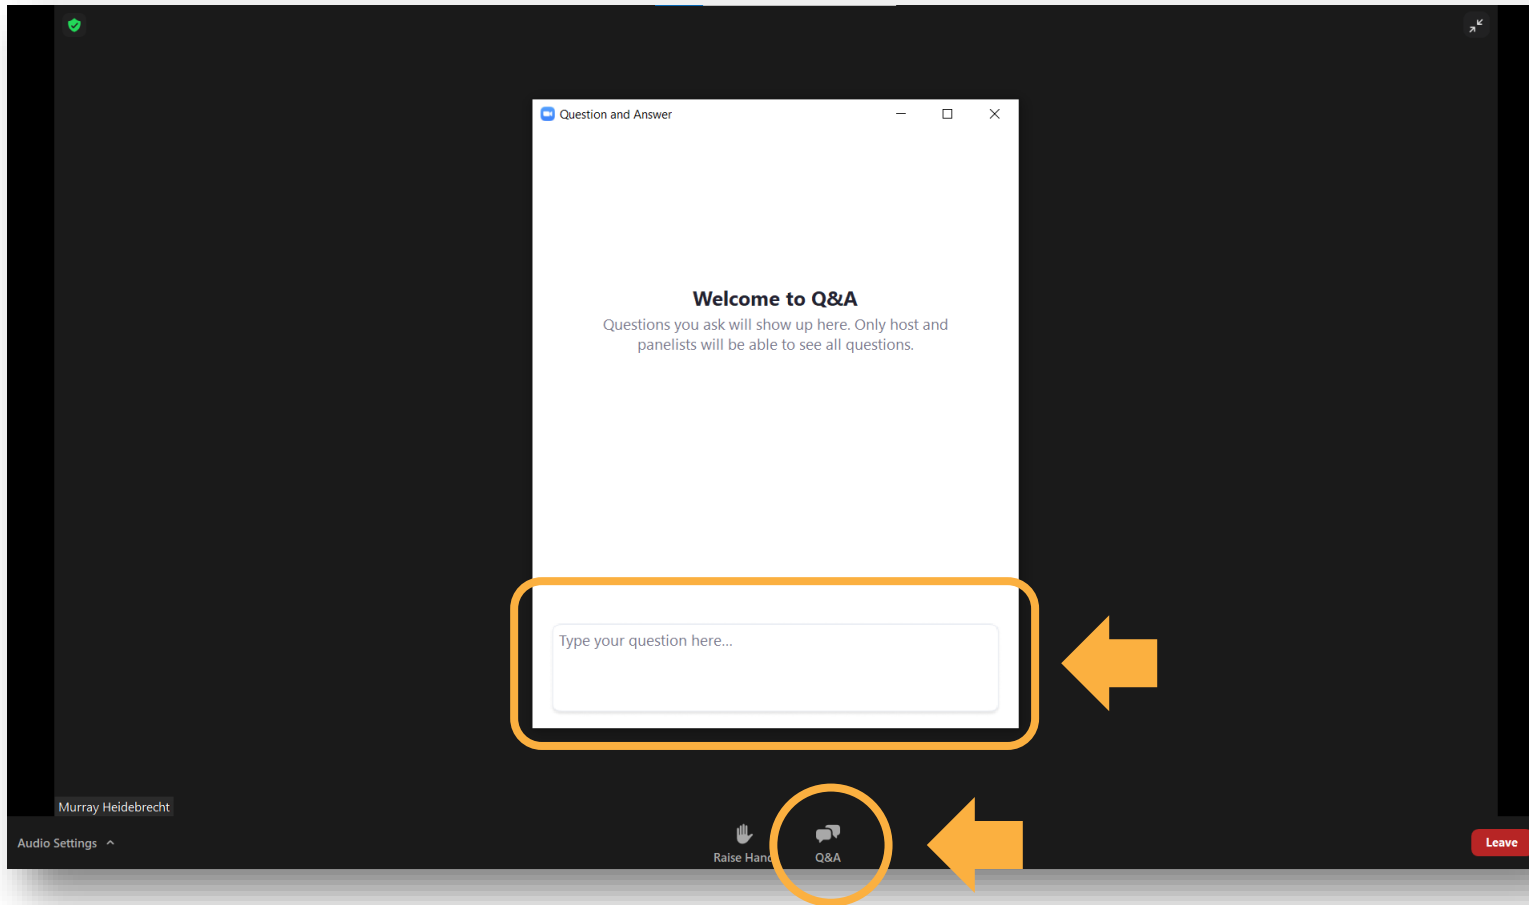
Question and Answer

Welcome to Q&A

Questions you ask will show up here. Only host and panelists will be able to see all questions.

Type your question here...

Murray Heidebrecht

Audio Settings

Raise Hand

Q&A

Leave